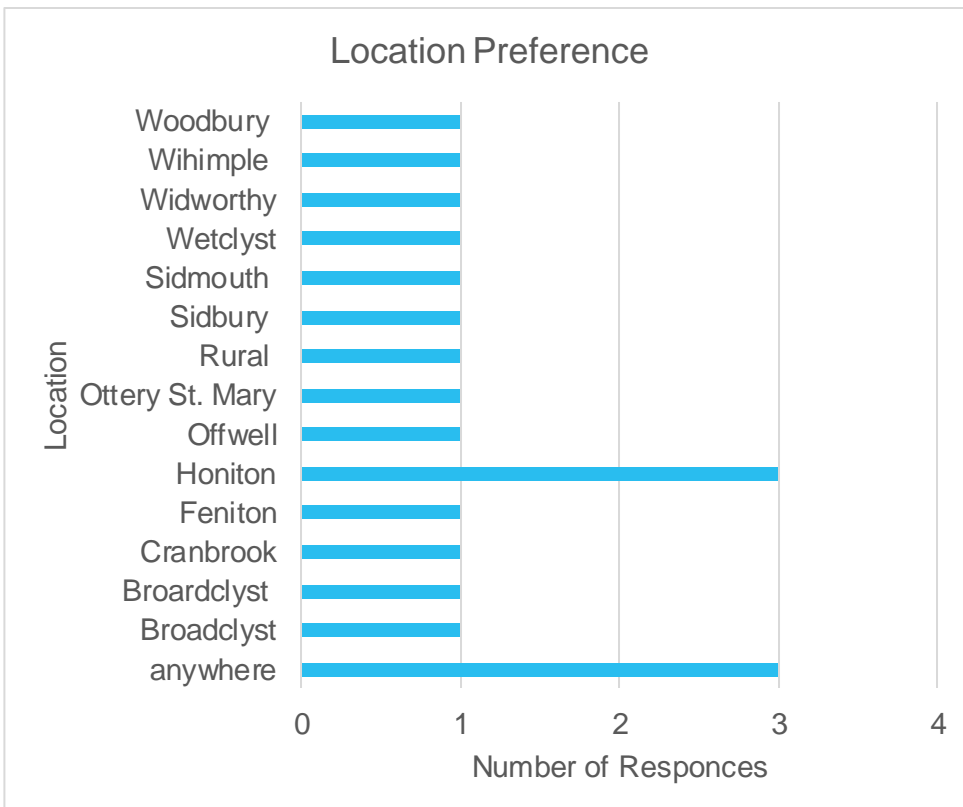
Location Preference

Location

Woodbury
Wihimple
Widworthy
Wetclyst
Sidmouth
Sidbury
Rural
Ottery St. Mary
Offwell
Honiton
Feniton
Cranbrook
Broardclyst
Broadclyst
anywhere

0 1 2 3 4

Number of Responces